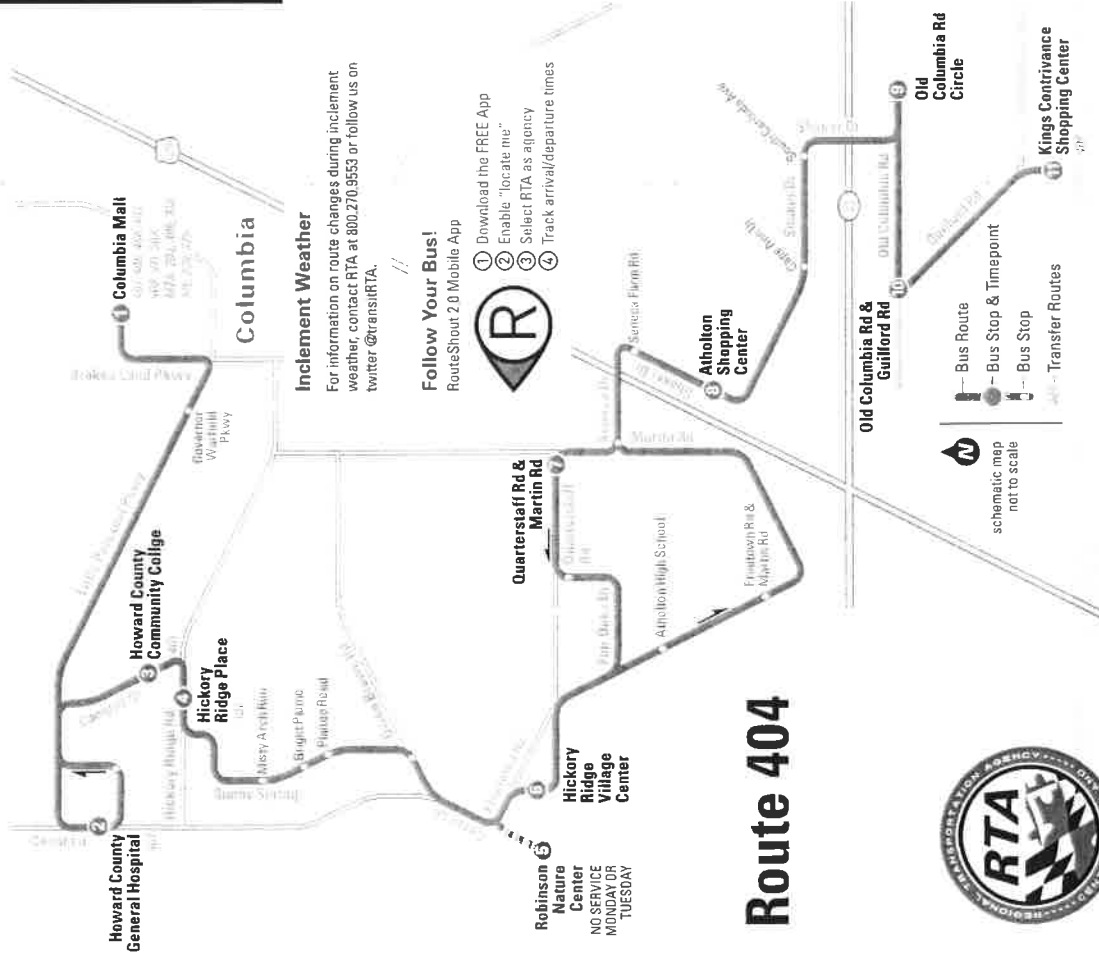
Route 404

Howard County General Hospital

Howard County Community Collge

Hickory Ridge Place

Columbia Mall

Columbia

Robinson Nature Center NO SERVICE MONDAY OR TUESDAY

Hickory Ridge Village Center

Quarterstaff Rd & Martin Rd

Atholton Shopping Center

Old Columbia Rd & Guilford Rd

Old Columbia Rd Circle

Kings Contrivance Shopping Center

Governor Warfield Pkwy

Misty Arch Run

Bright Plume

Pleasant Plains Rd

Hickory Ridge Rd

Broken Land Pkwy

Atholton High School

Freetown Rd & Martin Rd

Martin Rd

Seneca Farm Rd

Stoney Run

Quarterstaff Rd

Old Columbia Rd

Guilford Rd

Inclement Weather

For information on route changes during inclement weather, contact RTA at 800.270.9553 or follow us on twitter @transitRTA.

Follow Your Bus!
RouteShout 2.0 Mobile App

① Download the FREE App
② Enable "locate me"
③ Select RTA as agency
④ Track arrival/departure times

schematic map not to scale

Bus Route
Bus Stop & Timepoint
Bus Stop
Transfer Routes

RTA
REGIONAL TRANSPORTATION AGENCY